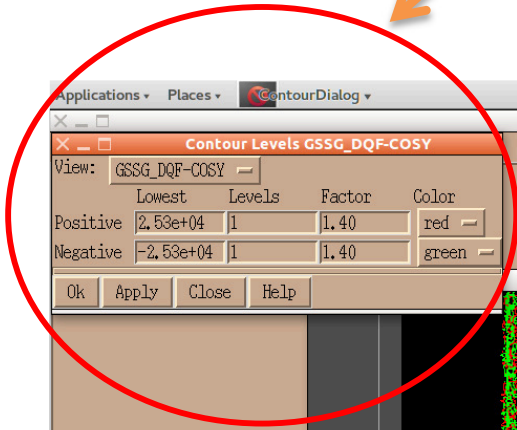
Applications ▾ Places ▾ ContourDialog ▾

Contour Levels GSSG_DQF-COSY

View: GSSG_DQF-COSY

| | Lowest | Levels | Factor | Color |
|---|---|---|---|---|
| Positive | 2.53e+04 | 1 | 1.40 | red |
| Negative | -2.53e+04 | 1 | 1.40 | green |

Ok Apply Close Help